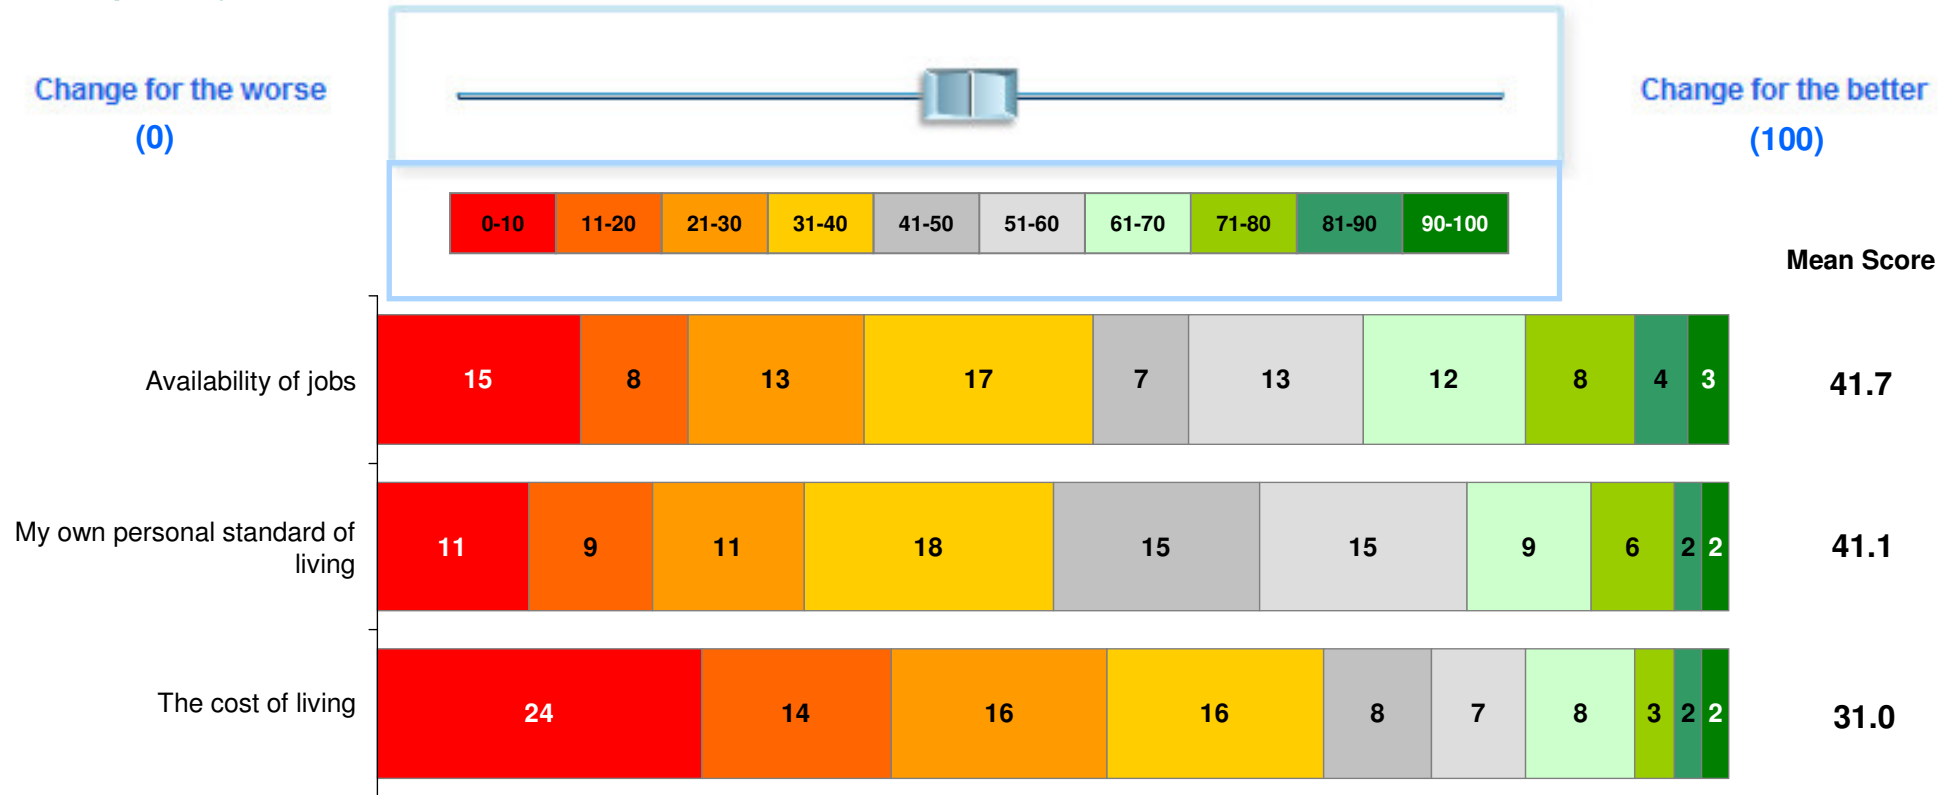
Change for the worse
(0)

Change for the better
(100)

| 0-10 | 11-20 | 21-30 | 31-40 | 41-50 | 51-60 | 61-70 | 71-80 | 81-90 | 90-100 |
|---|---|---|---|---|---|---|---|---|---|

Mean Score

| | 0-10 | 11-20 | 21-30 | 31-40 | 41-50 | 51-60 | 61-70 | 71-80 | 81-90 | 90-100 | Mean Score |
|---|---|---|---|---|---|---|---|---|---|---|---|
| Availability of jobs | 15 | 8 | 13 | 17 | 7 | 13 | 12 | 8 | 4 | 3 | 41.7 |
| My own personal standard of living | 11 | 9 | 11 | 18 | 15 | 15 | 9 | 6 | 2 | 2 | 41.1 |
| The cost of living | 24 | 14 | 16 | 16 | 8 | 7 | 8 | 3 | 2 | 2 | 31.0 |